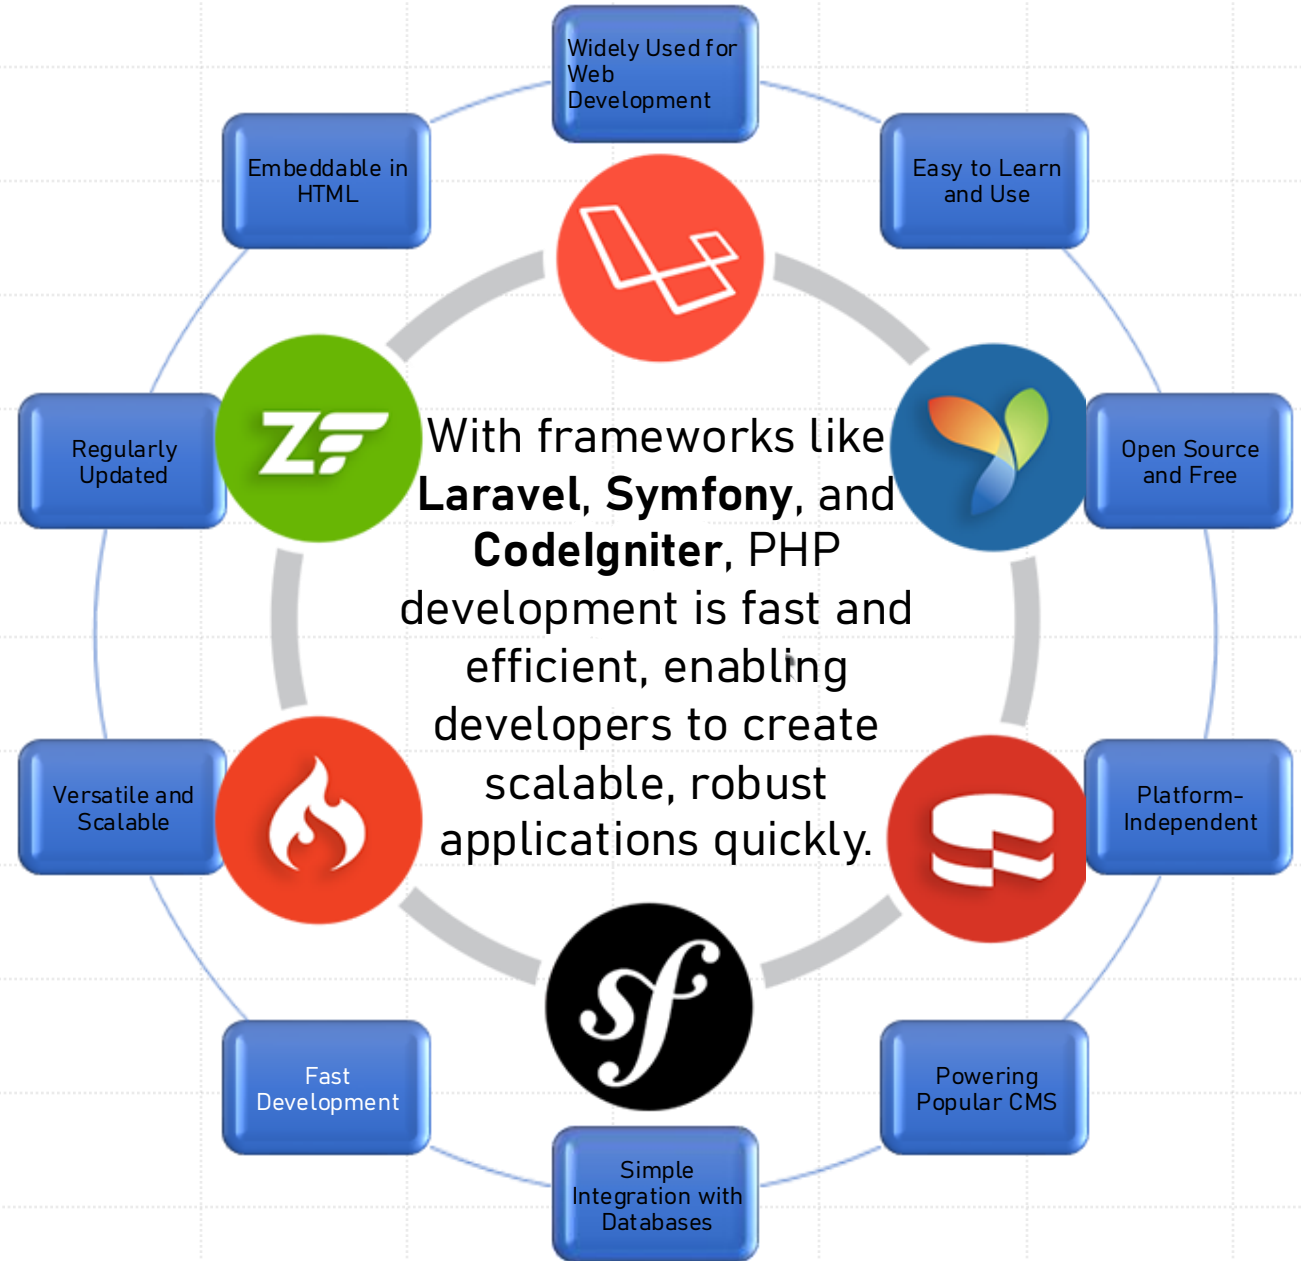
Widely Used for Web Development

Embeddable in HTML

Easy to Learn and Use

Regularly Updated

ZF

With frameworks like **Laravel**, **Symfony**, and **CodeIgniter**, PHP development is fast and efficient, enabling developers to create scalable, robust applications quickly.

Open Source and Free

Versatile and Scalable

Platform-Independent

Fast Development

Powering Popular CMS

Simple Integration with Databases